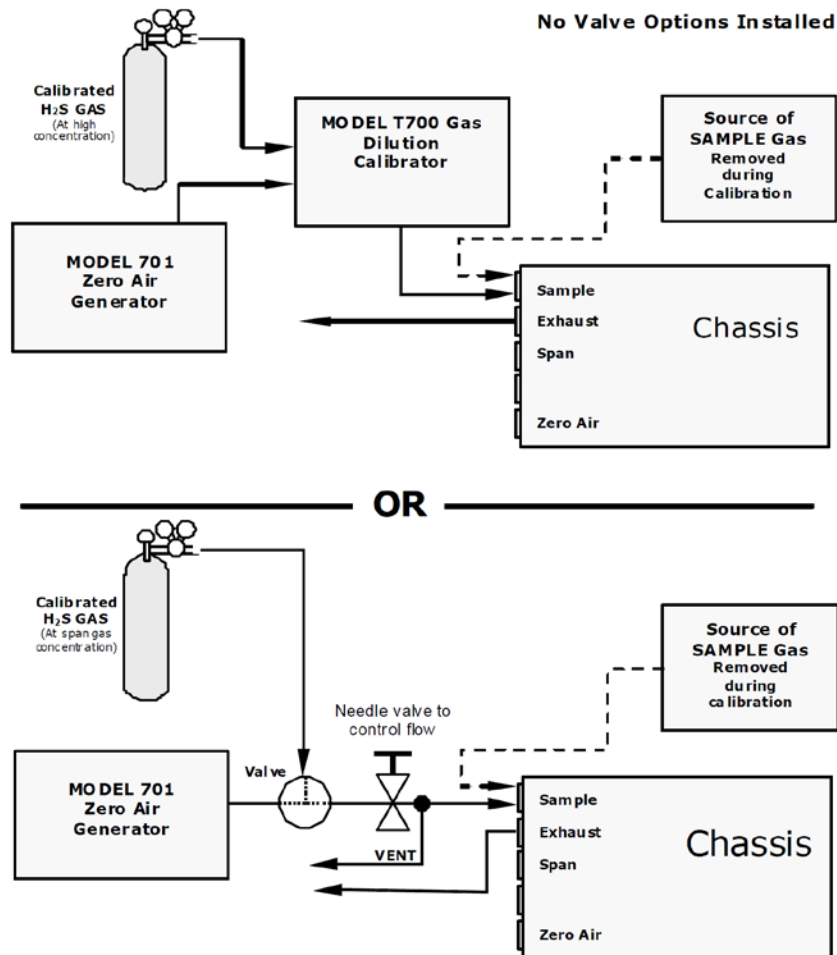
No Valve Options Installed

Calibrated $H_2S$ GAS
(At high concentration)

MODEL T700 Gas Dilution Calibrator

Source of SAMPLE Gas Removed during Calibration

MODEL 701 Zero Air Generator

Sample
Exhaust
Span
Zero Air

Chassis

OR

Calibrated $H_2S$ GAS
(At span gas concentration)

Source of SAMPLE Gas Removed during calibration

Needle valve to control flow

Valve

MODEL 701 Zero Air Generator

VENT

Sample
Exhaust
Span
Zero Air

Chassis